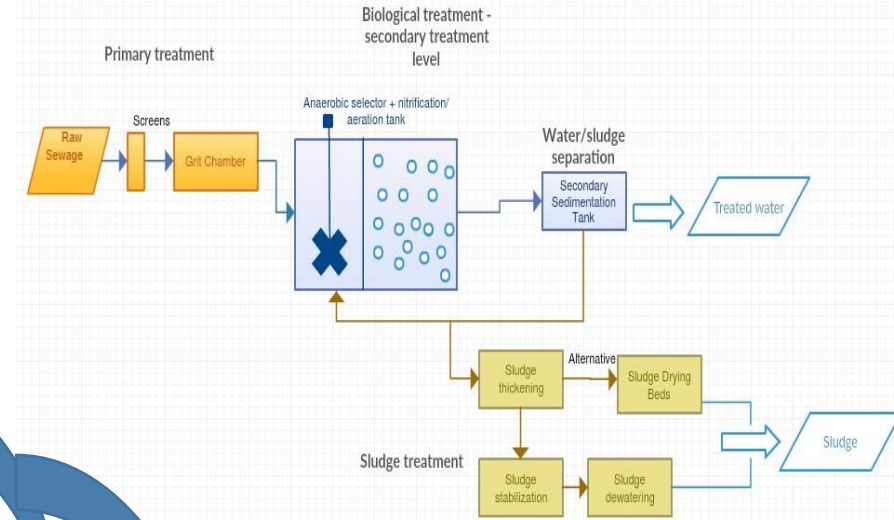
Primary treatment

Biological treatment - secondary treatment level

Raw Sewage

Screens

Grit Chamber

Anaerobic selector + nitrification/ aeration tank

Water/sludge separation

Secondary Sedimentation Tank

Treated water

Sludge thickening

Alternative

Sludge Drying Beds

Sludge

Sludge treatment

Sludge stabilization

Sludge dewatering